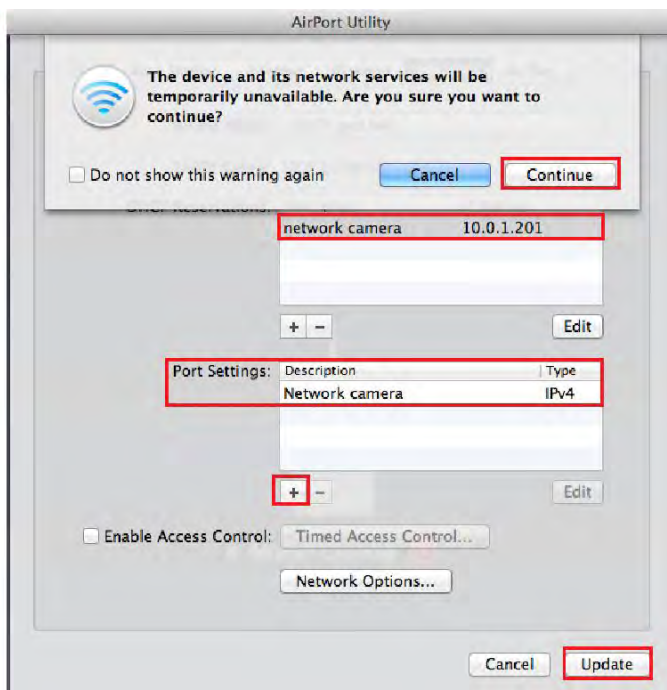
AirPort Utility

The device and its network services will be temporarily unavailable. Are you sure you want to continue?

Do not show this warning again

Cancel

Continue

network camera 10.0.1.201

+ −

Edit

Port Settings:

| Description | Type |
|---|---|
| Network camera | IPv4 |

+ −

Edit

Enable Access Control:

Timed Access Control...

Network Options...

Cancel

Update